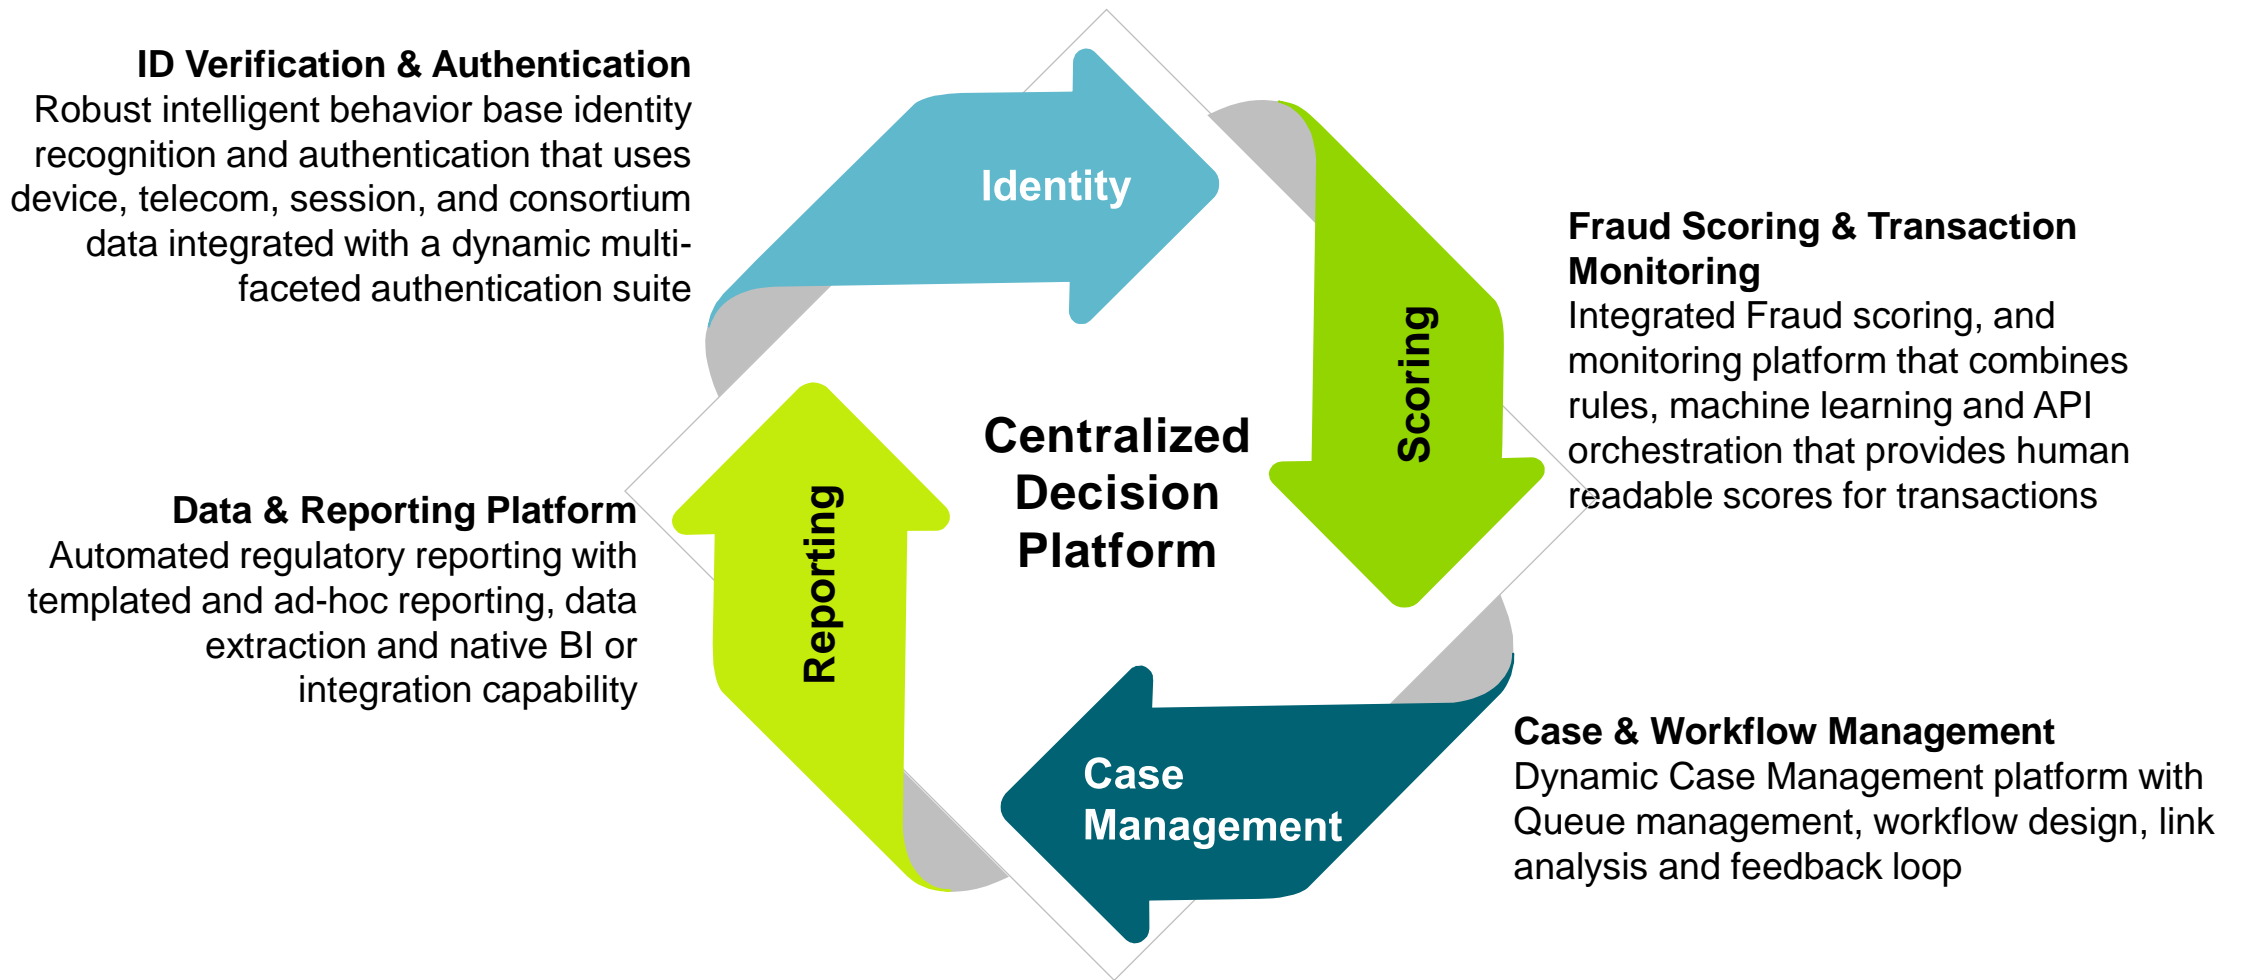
**ID Verification & Authentication**
Robust intelligent behavior base identity recognition and authentication that uses device, telecom, session, and consortium data integrated with a dynamic multi-faceted authentication suite

Identity

Scoring

**Fraud Scoring & Transaction Monitoring**
Integrated Fraud scoring, and monitoring platform that combines rules, machine learning and API orchestration that provides human readable scores for transactions

**Centralized Decision Platform**

Reporting

**Data & Reporting Platform**
Automated regulatory reporting with templated and ad-hoc reporting, data extraction and native BI or integration capability

Case Management

**Case & Workflow Management**
Dynamic Case Management platform with Queue management, workflow design, link analysis and feedback loop